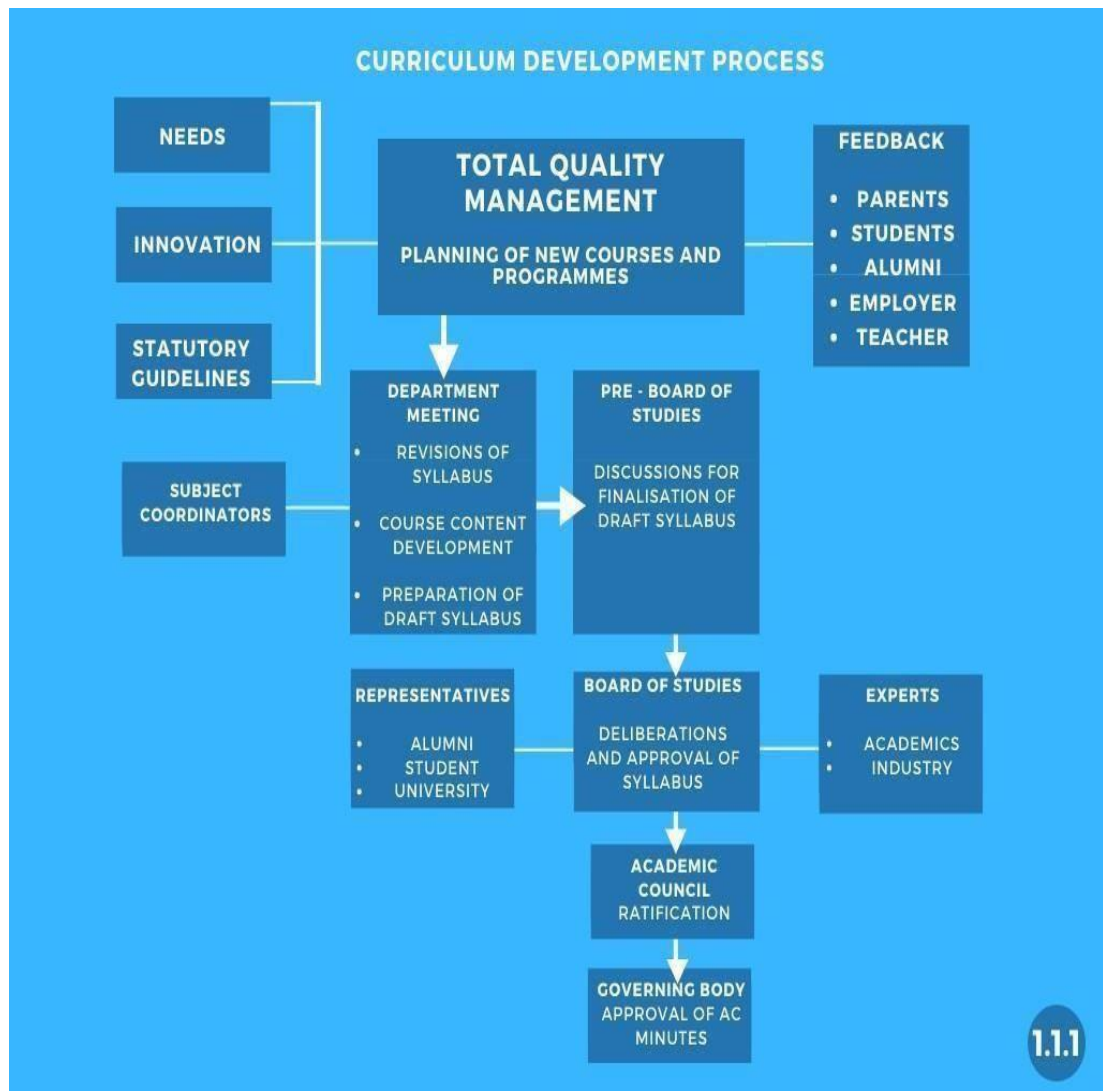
CURRICULUM DEVELOPMENT PROCESS

NEEDS

INNOVATION

STATUTORY GUIDELINES

TOTAL QUALITY MANAGEMENT

PLANNING OF NEW COURSES AND PROGRAMMES

FEEDBACK

- PARENTS
- STUDENTS
- ALUMNI
- EMPLOYER
- TEACHER

SUBJECT COORDINATORS

DEPARTMENT MEETING

- REVISIONS OF SYLLABUS
- COURSE CONTENT DEVELOPMENT
- PREPARATION OF DRAFT SYLLABUS

PRE - BOARD OF STUDIES

DISCUSSIONS FOR FINALISATION OF DRAFT SYLLABUS

REPRESENTATIVES

- ALUMNI
- STUDENT
- UNIVERSITY

BOARD OF STUDIES

DELIBERATIONS AND APPROVAL OF SYLLABUS

EXPERTS

- ACADEMICS
- INDUSTRY

ACADEMIC COUNCIL RATIFICATION

GOVERNING BODY APPROVAL OF AC MINUTES

1.1.1